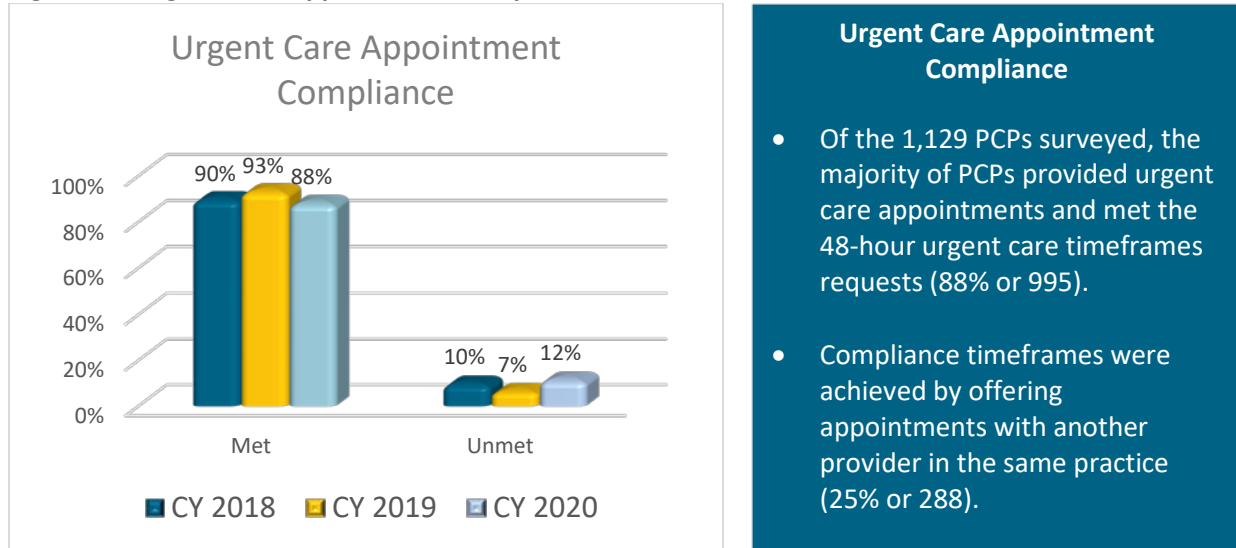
Urgent Care Appointment Compliance

100%
80%
60%
40%
20%
0%

90% 93% 88%

10% 7% 12%

Met

Unmet

CY 2018 CY 2019 CY 2020

**Urgent Care Appointment Compliance**

- Of the 1,129 PCPs surveyed, the majority of PCPs provided urgent care appointments and met the 48-hour urgent care timeframes requests (88% or 995).

- Compliance timeframes were achieved by offering appointments with another provider in the same practice (25% or 288).